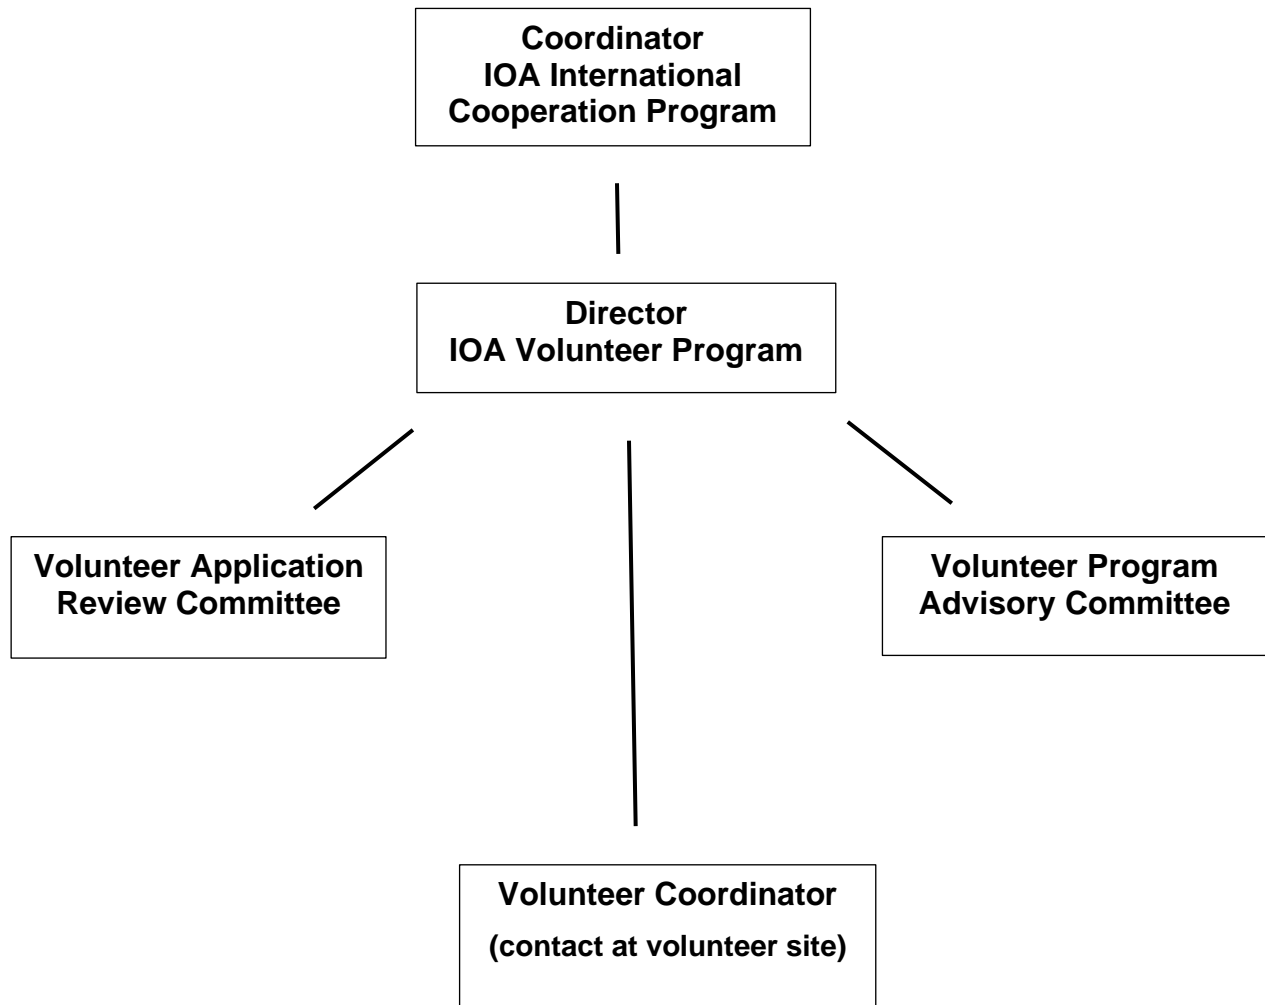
Coordinator
IOA International
Cooperation Program

Director
IOA Volunteer Program

Volunteer Application
Review Committee

Volunteer Program
Advisory Committee

Volunteer Coordinator
(contact at volunteer site)